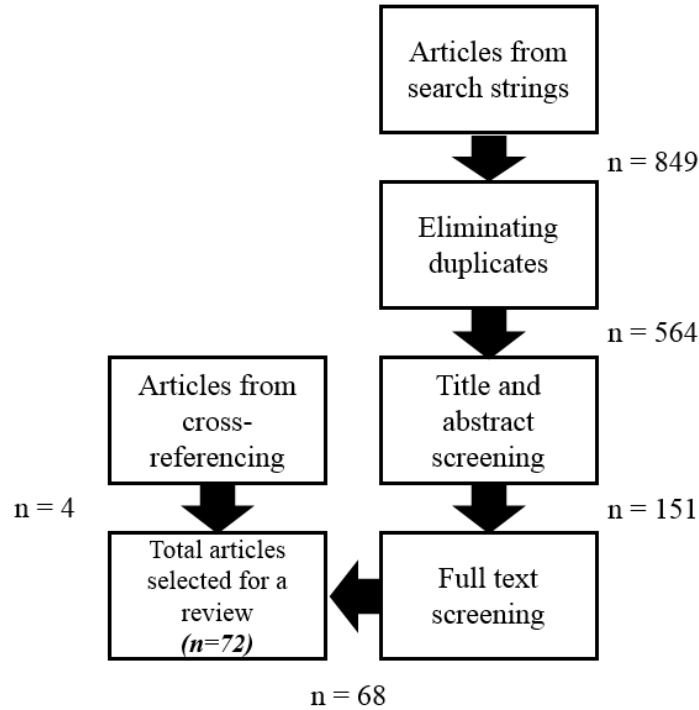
Articles from search strings

n = 849

Eliminating duplicates

n = 564

Articles from cross-referencing

Title and abstract screening

n = 4

n = 151

Total articles selected for a review
***(n=72)***

Full text screening

n = 68